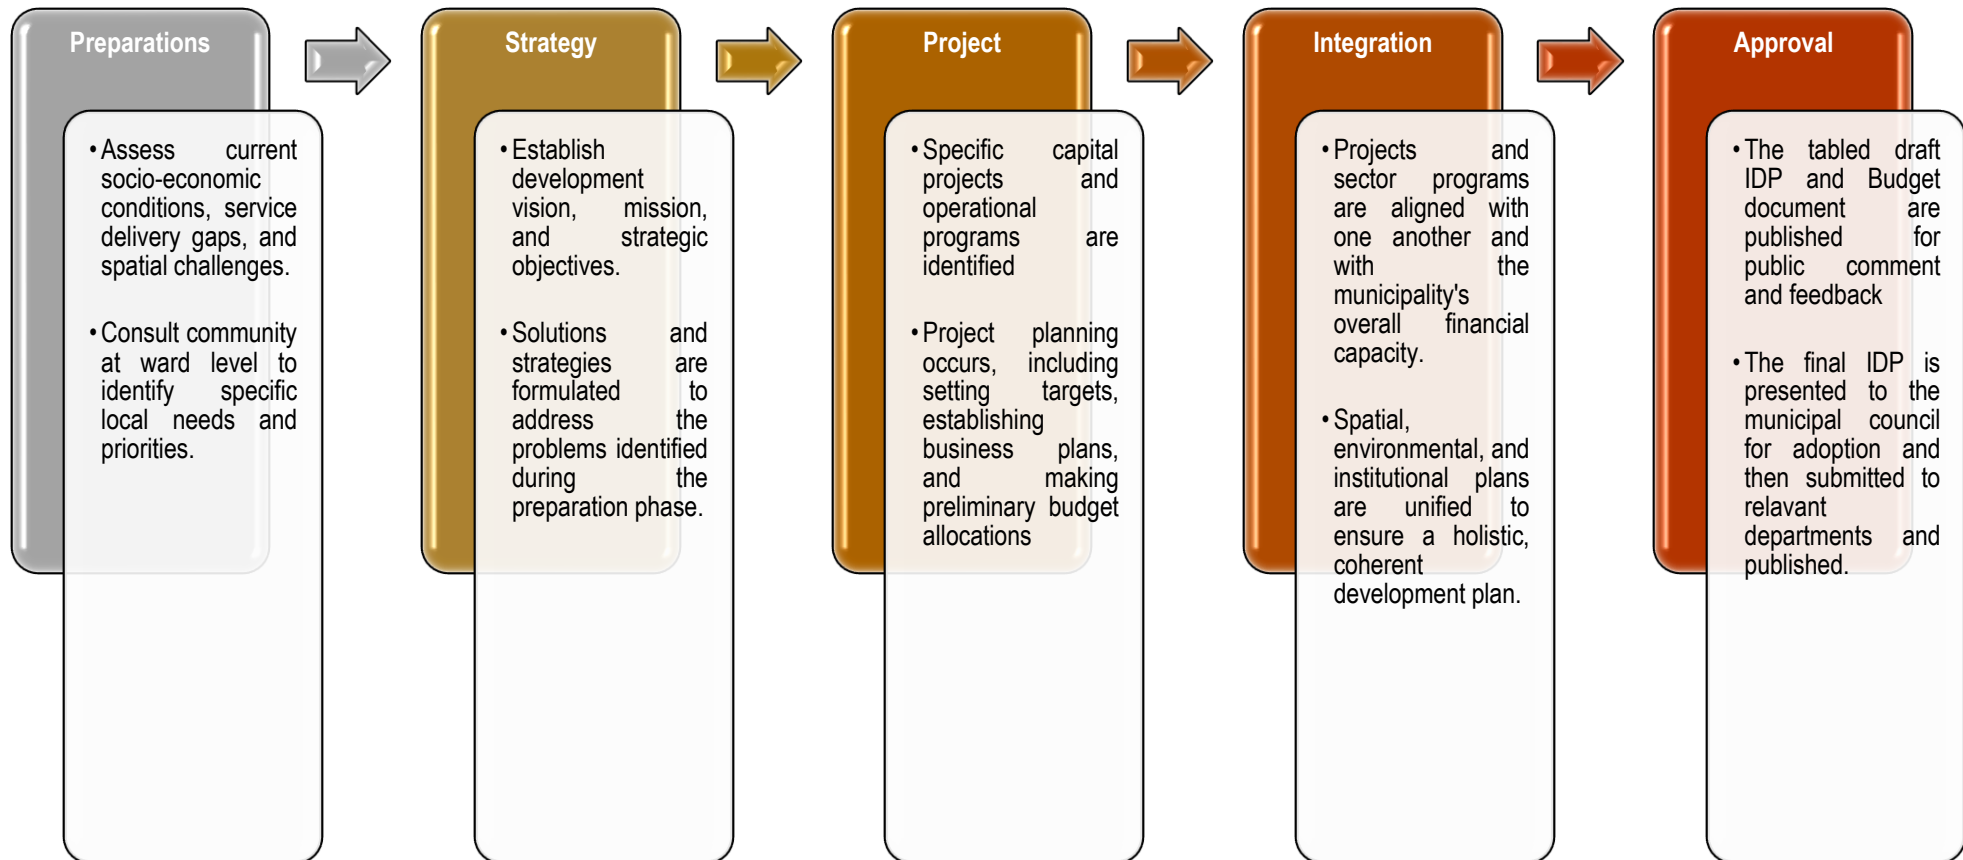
Preparations

• Assess current socio-economic conditions, service delivery gaps, and spatial challenges.

• Consult community at ward level to identify specific local needs and priorities.

Strategy

• Establish development vision, mission, and strategic objectives.

• Solutions and strategies are formulated to address the problems identified during the preparation phase.

Project

• Specific capital projects and operational programs are identified

• Project planning occurs, including setting targets, establishing business plans, and making preliminary budget allocations

Integration

• Projects and sector programs are aligned with one another and with the municipality's overall financial capacity.

• Spatial, environmental, and institutional plans are unified to ensure a holistic, coherent development plan.

Approval

• The tabled draft IDP and Budget document are published for public comment and feedback

• The final IDP is presented to the municipal council for adoption and then submitted to relavant departments and published.